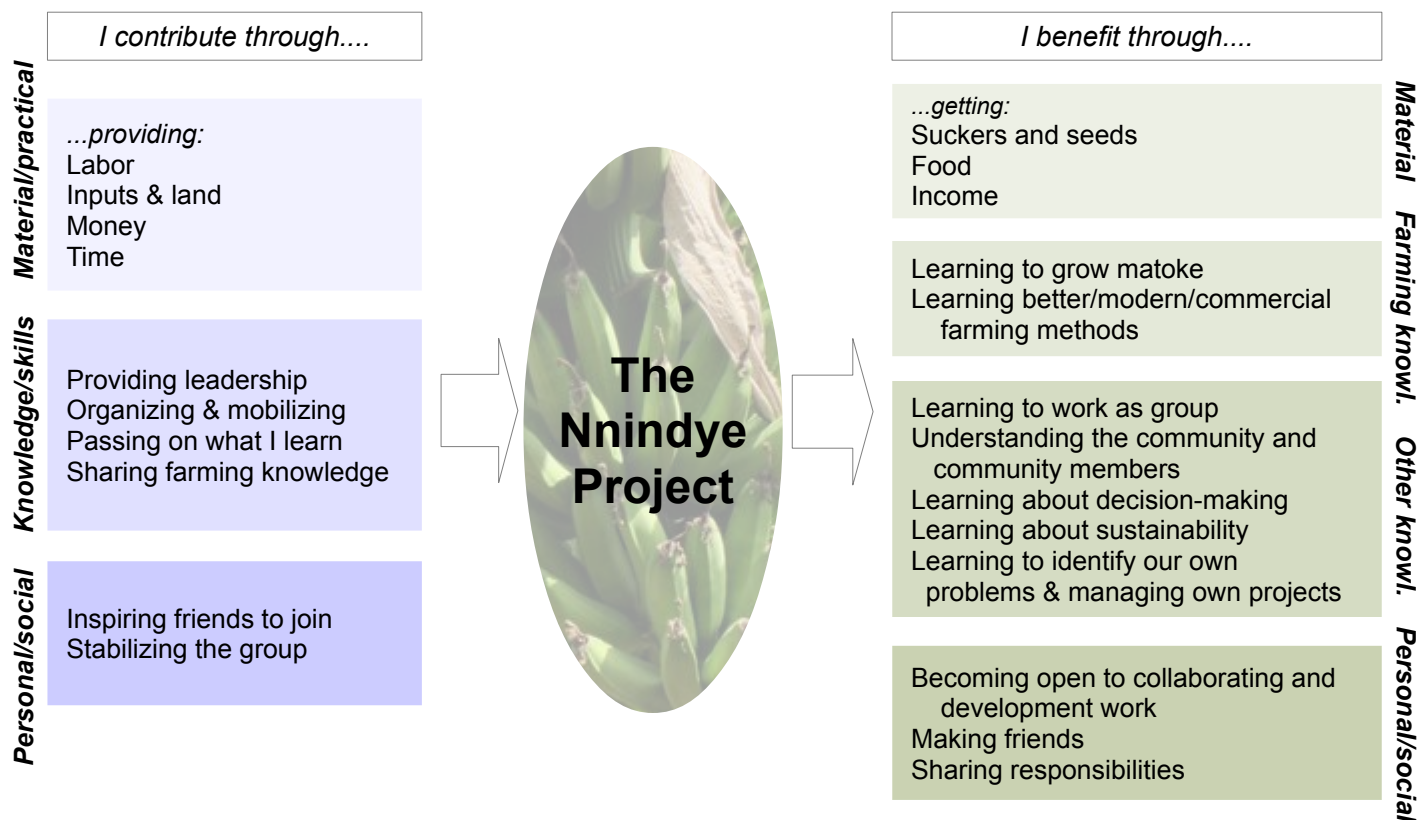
I contribute through....

Material/practical

...providing:
Labor
Inputs & land
Money
Time

Knowledge/skills

Providing leadership
Organizing & mobilizing
Passing on what I learn
Sharing farming knowledge

Personal/social

Inspiring friends to join
Stabilizing the group

The Nnindye Project

I benefit through....

Material

...getting:
Suckers and seeds
Food
Income

Farming knowl.

Learning to grow matoke
Learning better/modern/commercial farming methods

Other knowl.

Learning to work as group
Understanding the community and community members
Learning about decision-making
Learning about sustainability
Learning to identify our own problems & managing own projects

Personal/social

Becoming open to collaborating and development work
Making friends
Sharing responsibilities